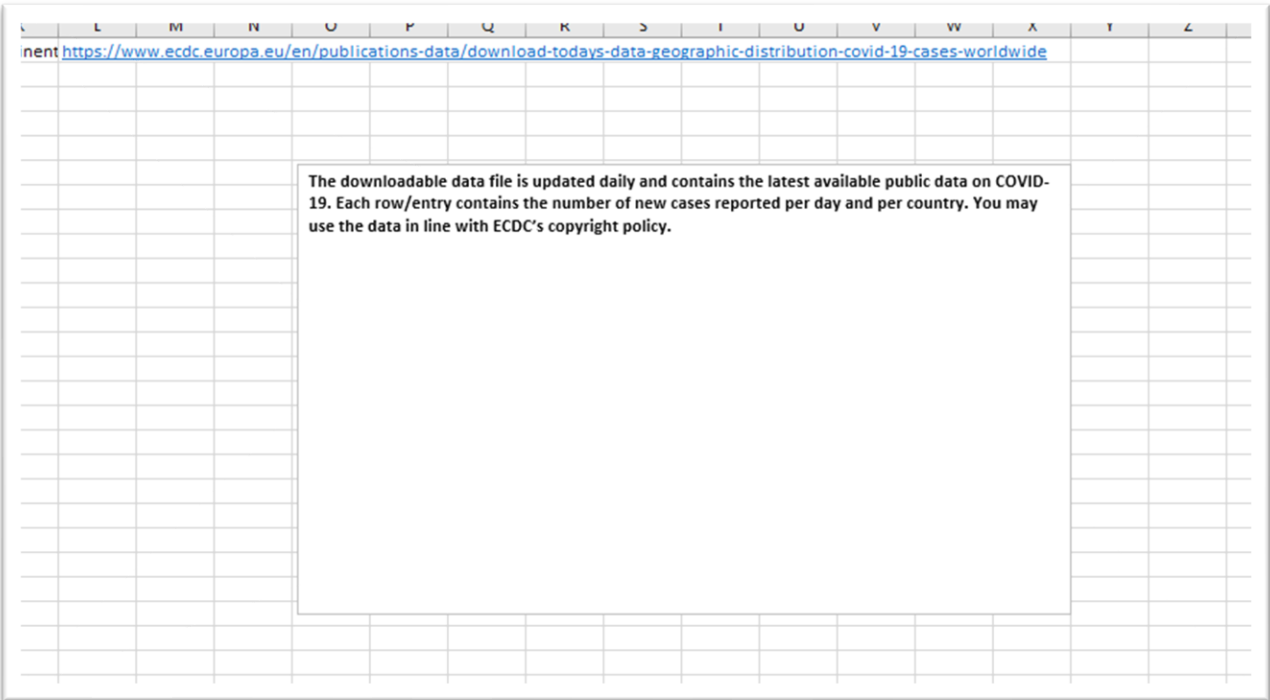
| L | M | N | O | P | Q | R | S | T | U | V | W | X | Y | Z |
|---|---|---|---|---|---|---|---|---|---|---|---|---|---|---|

inent https://www.ecdc.europa.eu/en/publications-data/download-todays-data-geographic-distribution-covid-19-cases-worldwide

The downloadable data file is updated daily and contains the latest available public data on COVID-19. Each row/entry contains the number of new cases reported per day and per country. You may use the data in line with ECDC's copyright policy.